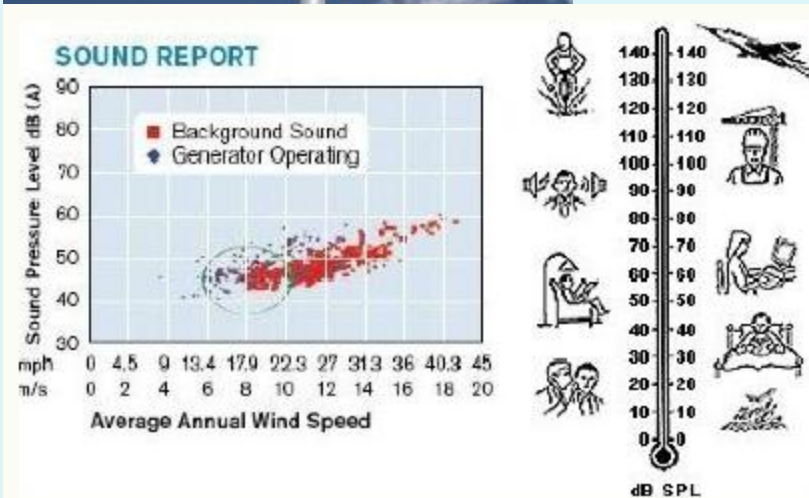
SOUND REPORT

Sound Pressure Level dB (A)

90
80
70
60
50
40
30

Background Sound
Generator Operating

mph 0 4.5 9 13.4 17.9 22.3 27 31.3 36 40.3 45
m/s 0 2 4 6 8 10 12 14 16 18 20

Average Annual Wind Speed

140 140
130 130
120 120
110 110
100 100
90 90
80 80
70 70
60 60
50 50
40 40
30 30
20 20
10 10
0 0

dB SPL